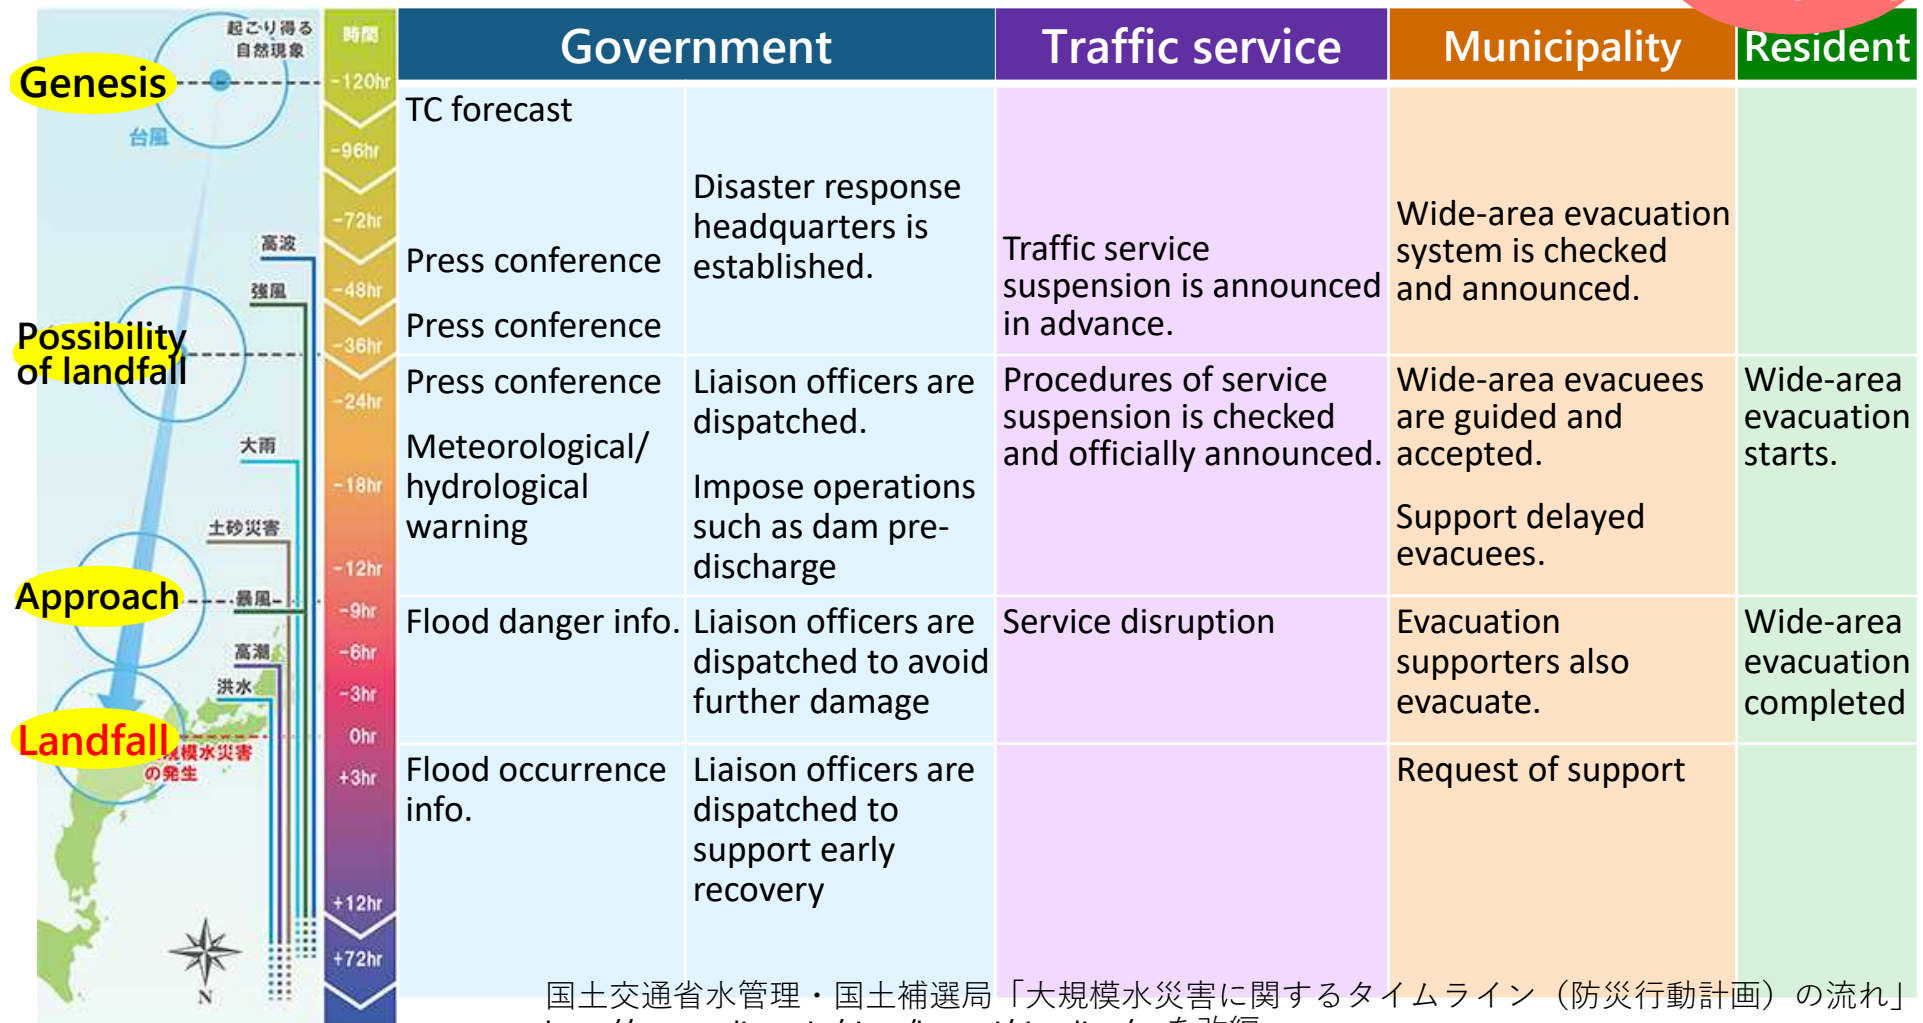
起こり得る自然現象

時間

Genesis

台風

高波

強風

Possibility of landfall

大雨

土砂災害

Approach

暴風

高潮

洪水

Landfall

大規模水災害の発生

N

-120hr
-96hr
-72hr
-48hr
-36hr
-24hr
-18hr
-12hr
-9hr
-6hr
-3hr
0hr
+3hr
+12hr
+72hr

| Government | | Traffic service | Municipality | Resident |
|---|---|---|---|---|
| TC forecast<br><br>Press conference<br><br>Press conference | Disaster response headquarters is established. | Traffic service suspension is announced in advance. | Wide-area evacuation system is checked and announced. | |
| Press conference<br><br>Meteorological/ hydrological warning | Liaison officers are dispatched.<br><br>Impose operations such as dam pre-discharge | Procedures of service suspension is checked and officially announced. | Wide-area evacuees are guided and accepted.<br><br>Support delayed evacuees. | Wide-area evacuation starts. |
| Flood danger info. | Liaison officers are dispatched to avoid further damage | Service disruption | Evacuation supporters also evacuate. | Wide-area evacuation completed |
| Flood occurrence info. | Liaison officers are dispatched to support early recovery | | Request of support | |

国土交通省水管理・国土補選局「大規模水災害に関するタイムライン（防災行動計画）の流れ」
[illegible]